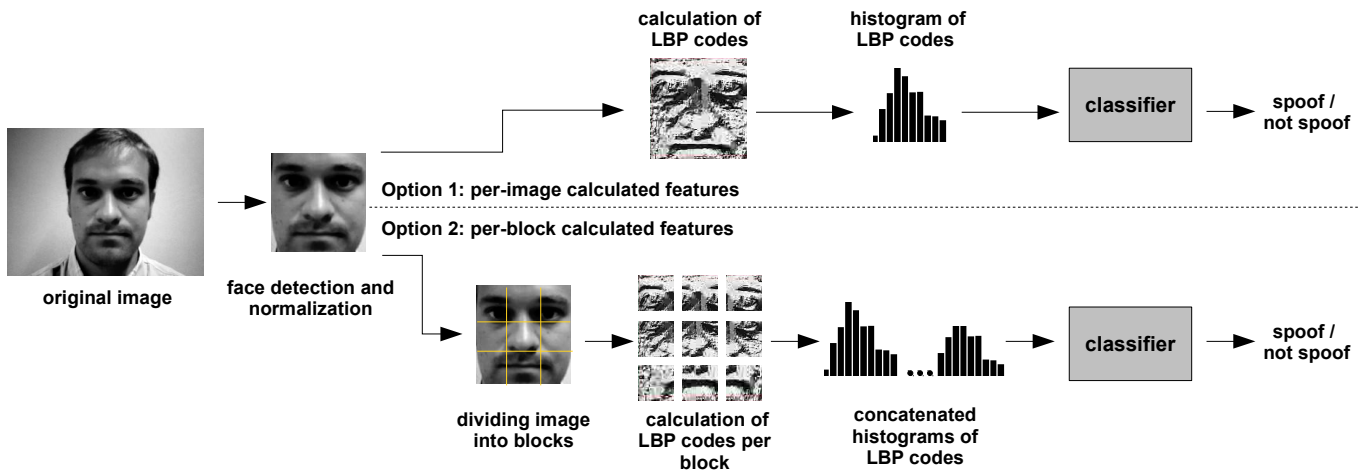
calculation of LBP codes

histogram of LBP codes

classifier

spoof / not spoof

original image

face detection and normalization

Option 1: per-image calculated features

Option 2: per-block calculated features

dividing image into blocks

calculation of LBP codes per block

...

concatenated histograms of LBP codes

classifier

spoof / not spoof